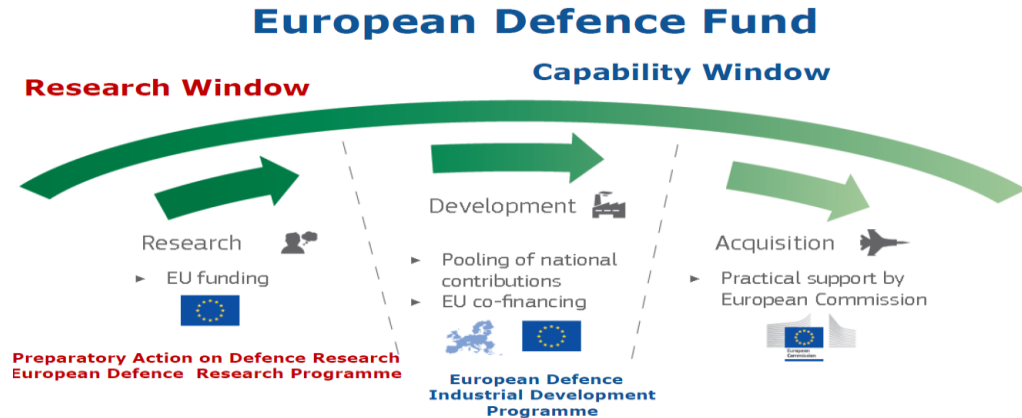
European Defence Fund

Research Window

Capability Window

Research

► EU funding

Preparatory Action on Defence Research
European Defence Research Programme

Development

► Pooling of national contributions
► EU co-financing

European Defence Industrial Development Programme

Acquisition

► Practical support by European Commission

European Commission